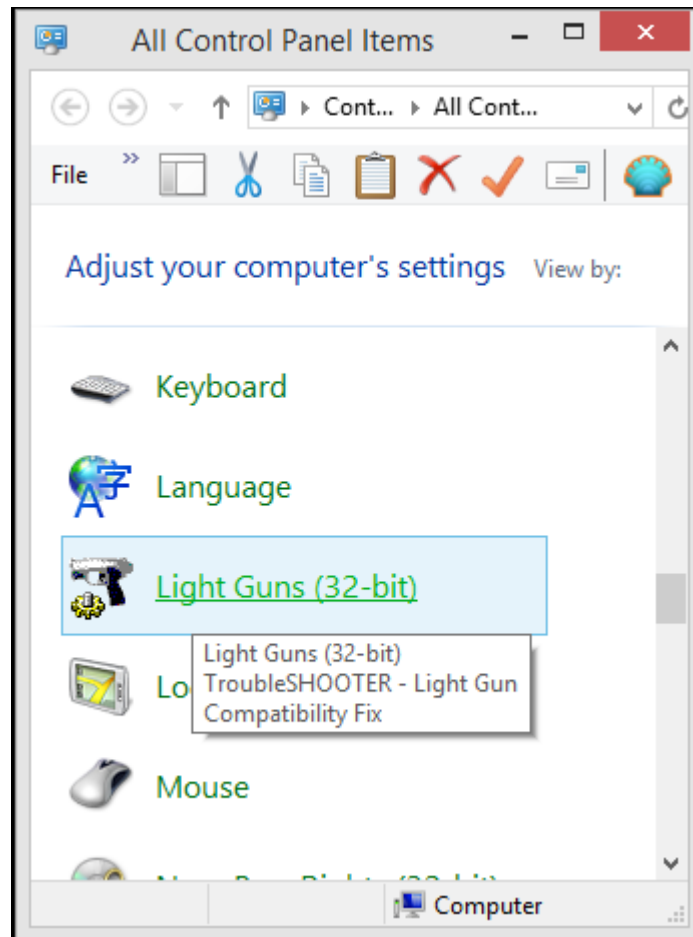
All Control Panel Items

Cont... ▸ All Cont...

File »

Adjust your computer's settings View by:

Keyboard

Language

Light Guns (32-bit)

Lo

Light Guns (32-bit)
TroubleSHOOTER - Light Gun Compatibility Fix

Mouse

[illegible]

Computer